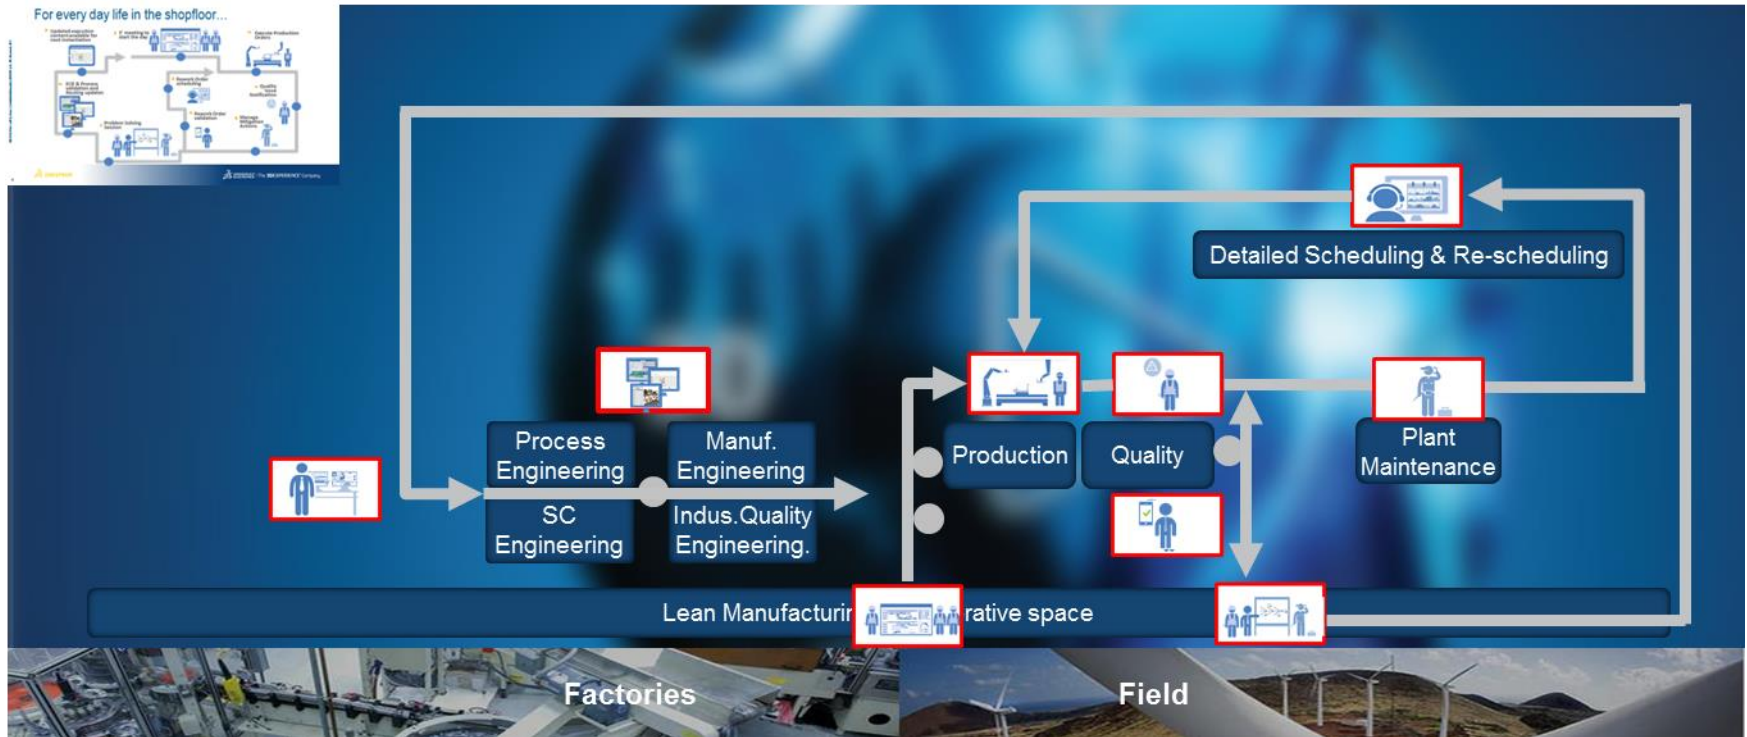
For every day life in the shopfloor...

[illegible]

Detailed Scheduling & Re-scheduling

Process Engineering

Manuf. Engineering

SC Engineering

Indus.Quality Engineering.

Production

Quality

Plant Maintenance

Lean Manufacturir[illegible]rative space

Factories

Field